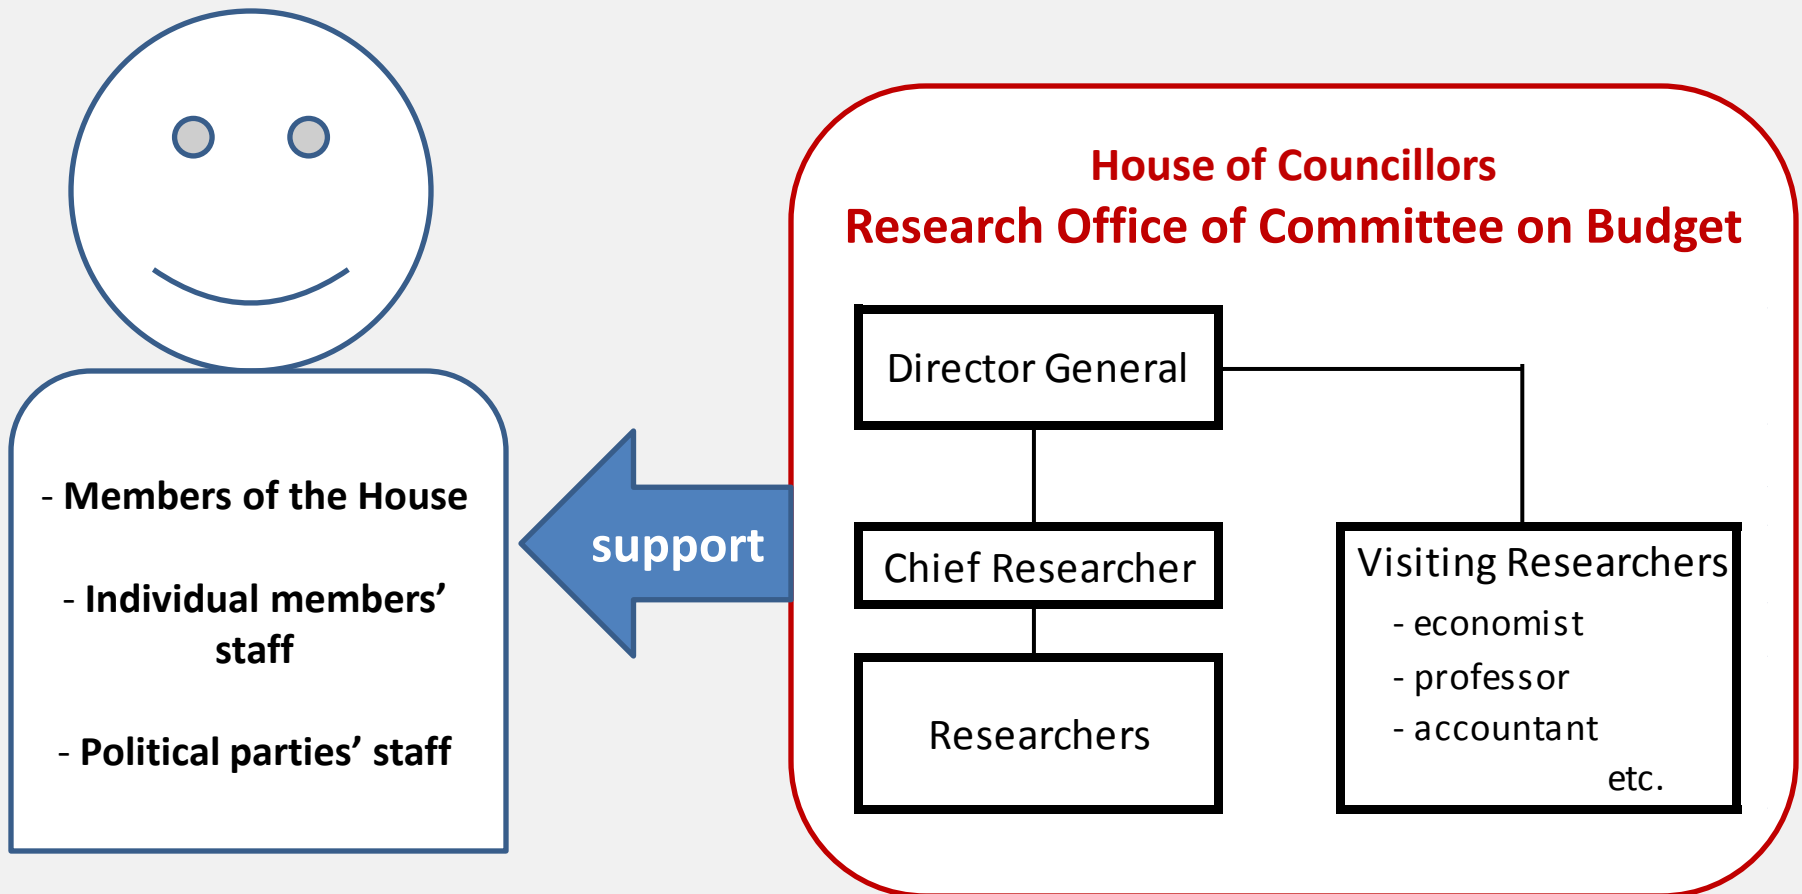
- Members of the House

- Individual members' staff

- Political parties' staff

support

House of Councillors
Research Office of Committee on Budget

Director General

Chief Researcher

Researchers

Visiting Researchers
- economist
- professor
- accountant
etc.